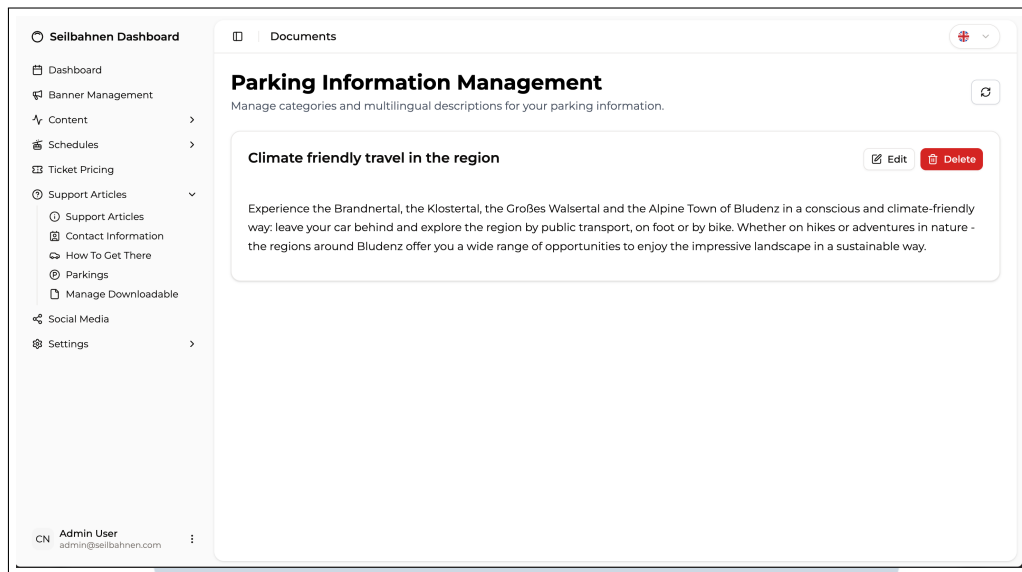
Seilbahnen Dashboard

Dashboard
Banner Management
Content
Schedules
Ticket Pricing
Support Articles
Support Articles
Contact Information
How To Get There
Parkings
Manage Downloadable
Social Media
Settings

CN Admin User
admin@seilbahnen.com

Documents

Parking Information Management
Manage categories and multilingual descriptions for your parking information.

Climate friendly travel in the region

Edit
Delete

Experience the Brandnertal, the Klostertal, the Großes Walsertal and the Alpine Town of Bludenz in a conscious and climate-friendly way: leave your car behind and explore the region by public transport, on foot or by bike. Whether on hikes or adventures in nature - the regions around Bludenz offer you a wide range of opportunities to enjoy the impressive landscape in a sustainable way.